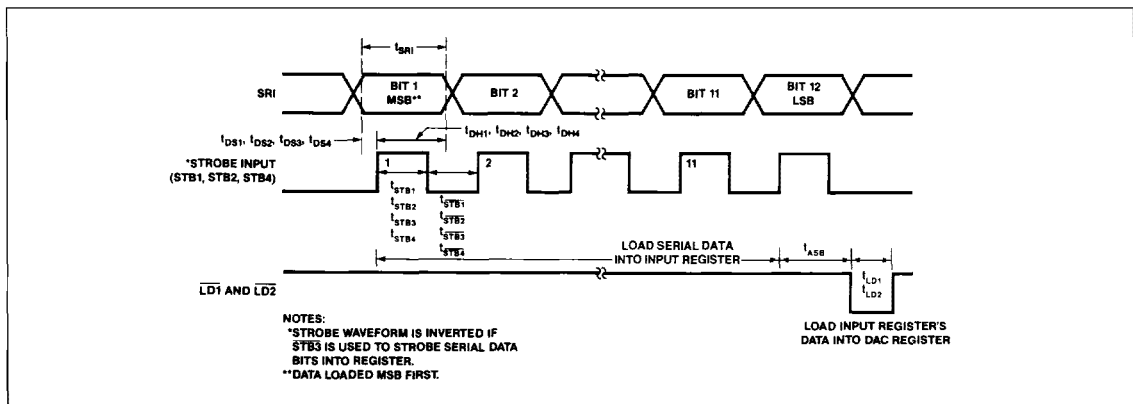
$t_{SRI}$

SRI

BIT 1 MSB**

BIT 2

BIT 11

BIT 12 LSB

$t_{DS1}$, $t_{DS2}$, $t_{DS3}$, $t_{DS4}$

$t_{DH1}$, $t_{DH2}$, $t_{DH3}$, $t_{DH4}$

*STROBE INPUT (STB1, STB2, STB4)

1

2

11

$t_{STB1}$
$t_{STB2}$
$t_{STB3}$
$t_{STB4}$

$t_{\overline{STB1}}$
$t_{\overline{STB2}}$
$t_{\overline{STB3}}$
$t_{\overline{STB4}}$

LOAD SERIAL DATA INTO INPUT REGISTER

$t_{ASB}$

$\overline{LD1}$ AND $\overline{LD2}$

$t_{LD1}$
$t_{LD2}$

NOTES:
*STROBE WAVEFORM IS INVERTED IF $\overline{STB3}$ IS USED TO STROBE SERIAL DATA BITS INTO REGISTER.
**DATA LOADED MSB FIRST.

LOAD INPUT REGISTER'S DATA INTO DAC REGISTER